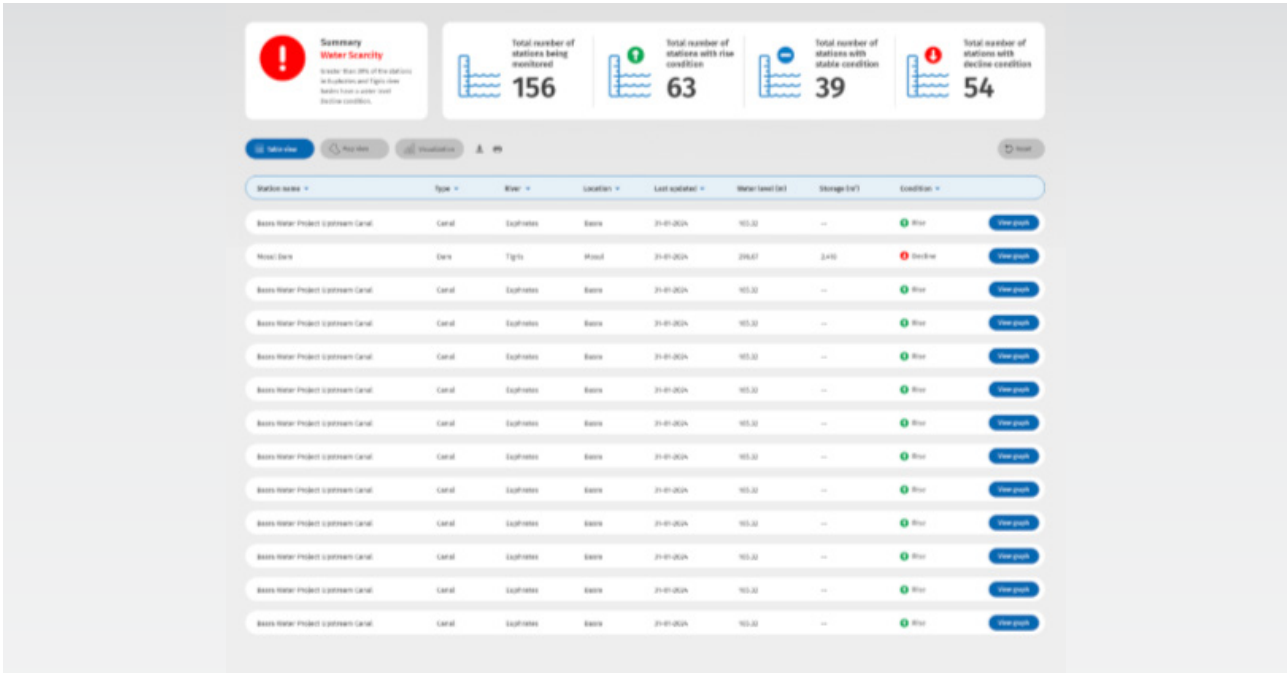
Summary
Water Scarcity
Greater than 30% of the stations in Euphrates and Tigris river basins have a water level Decline condition.

Total number of stations being monitored
156

Total number of stations with rise condition
63

Total number of stations with stable condition
39

Total number of stations with decline condition
54

Table view
Map view
Visualization
Reset

| Station name | Type | River | Location | Last updated | Water level (m) | Storage (m³) | Condition | |
|---|---|---|---|---|---|---|---|---|
| Basra Water Project Upstream Canal | Canal | Euphrates | Basra | 31-01-2024 | 103.32 | — | Rise | View graph |
| Mosul Dam | Dam | Tigris | Mosul | 31-01-2024 | 296.87 | 2,410 | Decline | View graph |
| Basra Water Project Upstream Canal | Canal | Euphrates | Basra | 31-01-2024 | 103.32 | — | Rise | View graph |
| Basra Water Project Upstream Canal | Canal | Euphrates | Basra | 31-01-2024 | 103.32 | — | Rise | View graph |
| Basra Water Project Upstream Canal | Canal | Euphrates | Basra | 31-01-2024 | 103.32 | — | Rise | View graph |
| Basra Water Project Upstream Canal | Canal | Euphrates | Basra | 31-01-2024 | 103.32 | — | Rise | View graph |
| Basra Water Project Upstream Canal | Canal | Euphrates | Basra | 31-01-2024 | 103.32 | — | Rise | View graph |
| Basra Water Project Upstream Canal | Canal | Euphrates | Basra | 31-01-2024 | 103.32 | — | Rise | View graph |
| Basra Water Project Upstream Canal | Canal | Euphrates | Basra | 31-01-2024 | 103.32 | — | Rise | View graph |
| Basra Water Project Upstream Canal | Canal | Euphrates | Basra | 31-01-2024 | 103.32 | — | Rise | View graph |
| Basra Water Project Upstream Canal | Canal | Euphrates | Basra | 31-01-2024 | 103.32 | — | Rise | View graph |
| Basra Water Project Upstream Canal | Canal | Euphrates | Basra | 31-01-2024 | 103.32 | — | Rise | View graph |
| Basra Water Project Upstream Canal | Canal | Euphrates | Basra | 31-01-2024 | 103.32 | — | Rise | View graph |